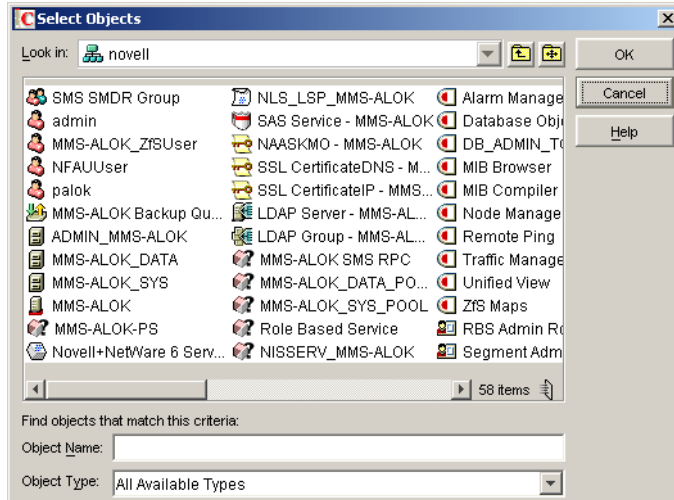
Select Objects

Look in: novell

OK

Cancel

Help

SMS SMDR Group
admin
MMS-ALOK_ZfSUser
NFAUUser
palok
MMS-ALOK Backup Qu...
ADMIN_MMS-ALOK
MMS-ALOK_DATA
MMS-ALOK_SYS
MMS-ALOK
MMS-ALOK-PS
Novell+NetWare 6 Serv...

NLS_LSP_MMS-ALOK
SAS Service - MMS-ALOK
NAASKMO - MMS-ALOK
SSL CertificateDNS - M...
SSL CertificateIP - MMS...
LDAP Server - MMS-AL...
LDAP Group - MMS-AL...
MMS-ALOK SMS RPC
MMS-ALOK_DATA_PO...
MMS-ALOK_SYS_POOL
Role Based Service
NISSERV_MMS-ALOK

Alarm Manage
Database Obj
DB_ADMIN_T
MIB Browser
MIB Compiler
Node Manage
Remote Ping
Traffic Manage
Unified View
ZfS Maps
RBS Admin R
Segment Adm

58 items

Find objects that match this criteria:

Object Name:

Object Type: All Available Types